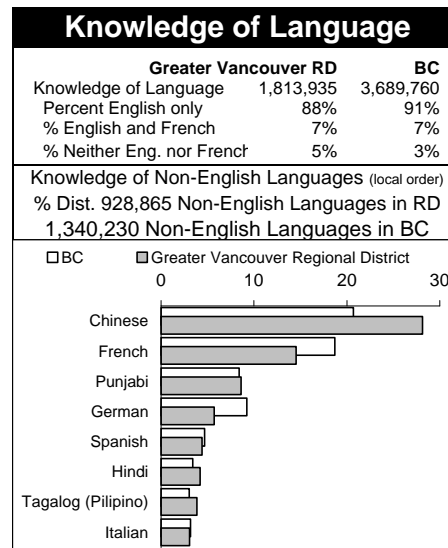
Knowledge of Language

| | Greater Vancouver RD | BC |
|---|---|---|
| Knowledge of Language | 1,813,935 | 3,689,760 |
| Percent English only | 88% | 91% |
| % English and French | 7% | 7% |
| % Neither Eng. nor Frencl | 5% | 3% |

Knowledge of Non-English Languages (local order)
% Dist. 928,865 Non-English Languages in RD
1,340,230 Non-English Languages in BC

BC
Greater Vancouver Regional District

0
10
20
30

Chinese
French
Punjabi
German
Spanish
Hindi
Tagalog (Pilipino)
Italian